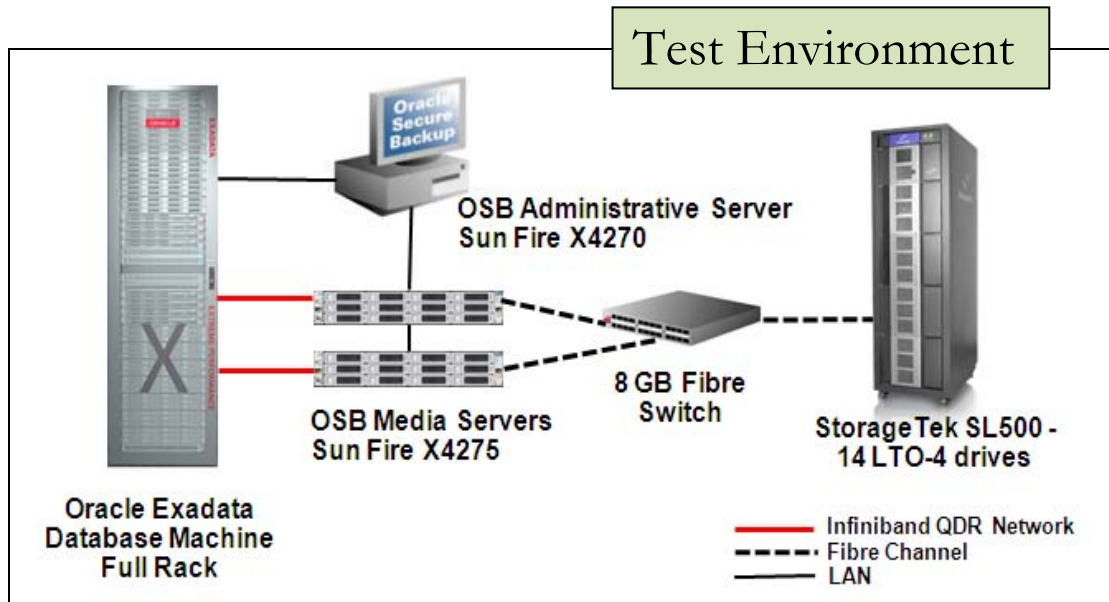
Test Environment

Oracle Secure Backup

OSB Administrative Server
Sun Fire X4270

8 GB Fibre Switch

OSB Media Servers
Sun Fire X4275

StorageTek SL500 - 14 LTO-4 drives

Oracle Exadata
Database Machine
Full Rack

Infiniband QDR Network
Fibre Channel
LAN